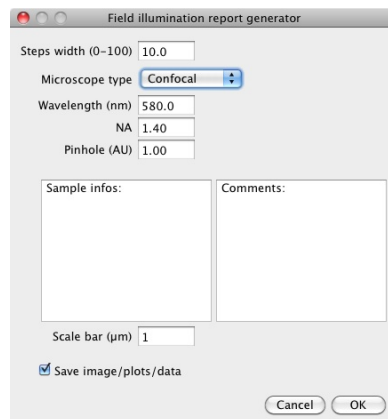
Field illumination report generator

Steps width (0-100) 10.0

Microscope type Confocal

Wavelength (nm) 580.0

NA 1.40

Pinhole (AU) 1.00

Sample infos:

Comments:

Scale bar (µm) 1

Save image/plots/data

Cancel OK